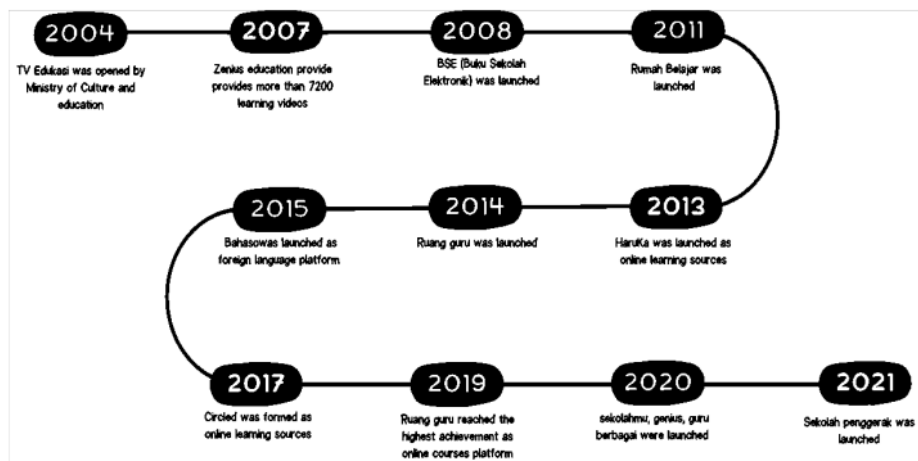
2004
TV Edukasi was opened by Ministry of Culture and education

2007
Zenius education provide provides more than 7200 learning videos

2008
BSE (Buku Sekolah Elektronik) was launched

2011
Rumah Belajar was launched

2013
HaruKa was launched as online learning sources

2014
Ruang guru was launched

2015
Bahasowas launched as foreign language platform

2017
Circled was formed as online learning sources

2019
Ruang guru reached the highest achievement as online courses platform

2020
sekolahmu, genius, guru berbagai were launched

2021
Sekolah penggerak was launched